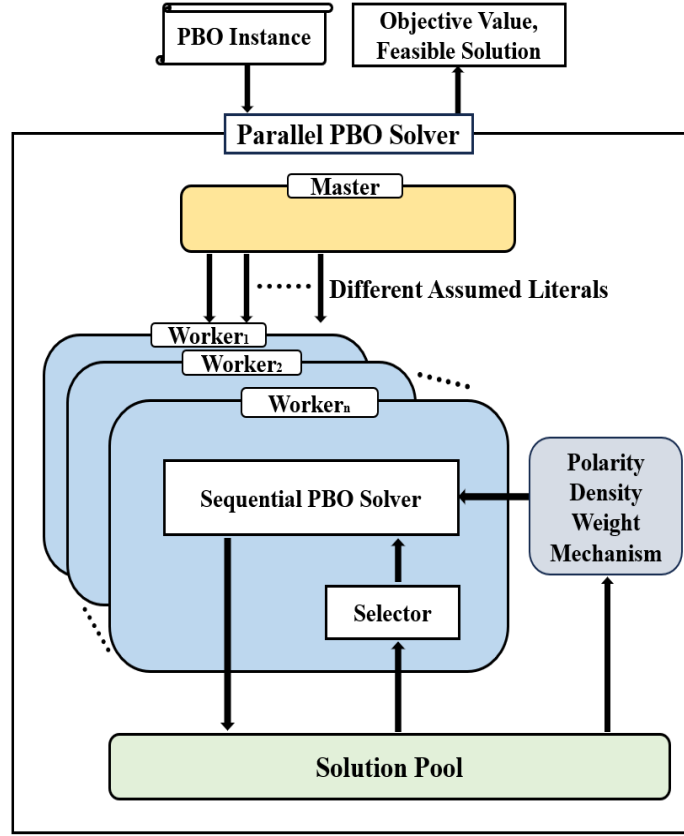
PBO Instance

Objective Value, Feasible Solution

Parallel PBO Solver

Master

Different Assumed Literals

$\text{Worker}_1$

$\text{Worker}_2$

$\text{Worker}_n$

Sequential PBO Solver

Polarity Density Weight Mechanism

Selector

Solution Pool